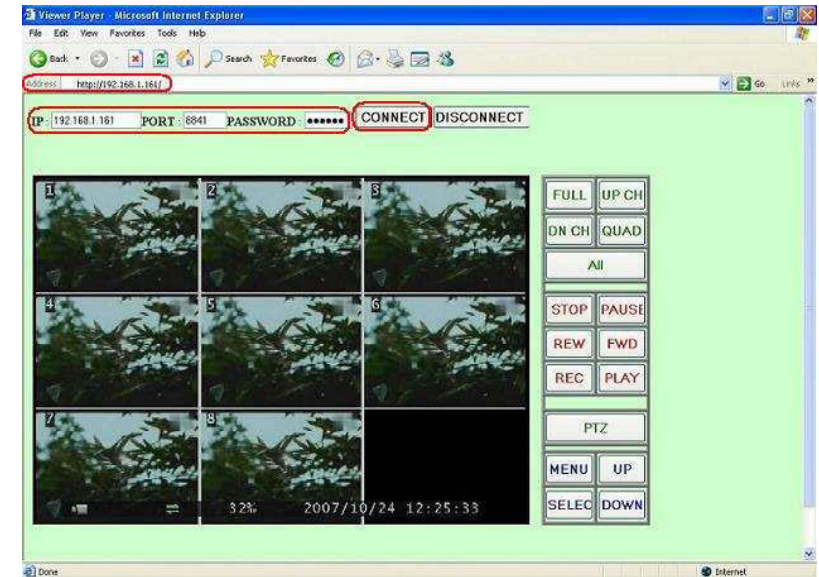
Viewer Player - Microsoft Internet Explorer

File Edit View Favorites Tools Help

Back Search Favorites

Address http://192.168.1.161/ Go Links »

IP : 192.168.1.161 PORT : 8841 PASSWORD : •••••• CONNECT DISCONNECT

1 2 3 4 5 6 7 8

32% 2007/10/24 12:25:33

FULL UP CH
DN CH QUAD
All
STOP PAUSE
REW FWD
REC PLAY
PTZ
MENU UP
SELEC DOWN

Done Internet